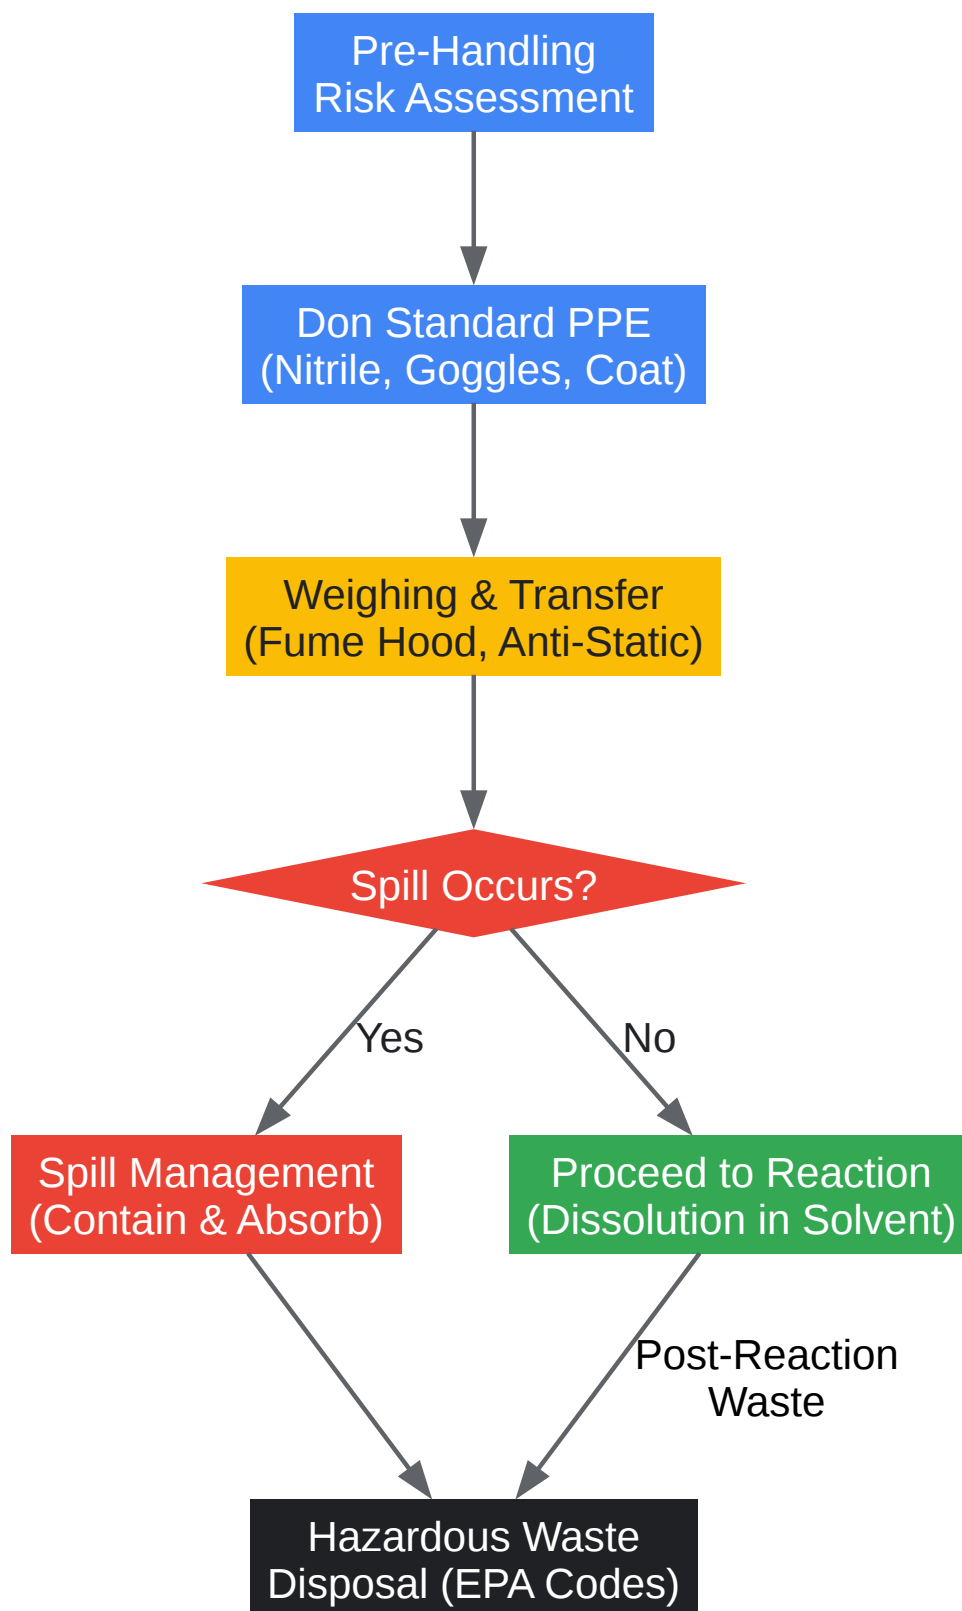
Pre-Handling
Risk Assessment

Don Standard PPE
(Nitrile, Goggles, Coat)

Weighing & Transfer
(Fume Hood, Anti-Static)

Spill Occurs?

Yes

No

Spill Management
(Contain & Absorb)

Proceed to Reaction
(Dissolution in Solvent)

Post-Reaction
Waste

Hazardous Waste
Disposal (EPA Codes)